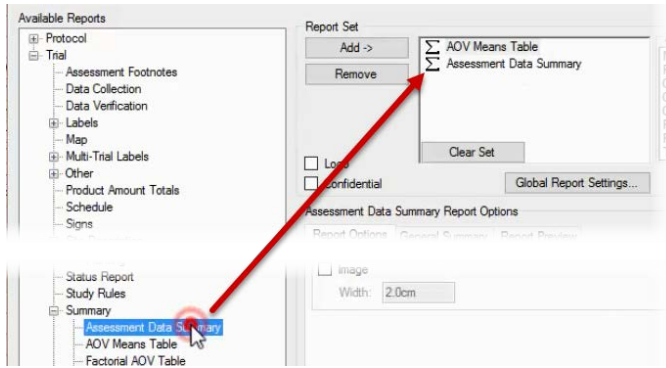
Available Reports

Protocol
Trial
Assessment Footnotes
Data Collection
Data Verification
Labels
Map
Multi-Trial Labels
Other
Product Amount Totals
Schedule
Signs
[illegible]
Status Report
Study Rules
Summary
Assessment Data Summary
AOV Means Table
Factorial AOV Table

Report Set
Add ->
Remove
$\sum$ AOV Means Table
$\sum$ Assessment Data Summary
Clear Set
Logo
Confidential
Global Report Settings...
Assessment Data Summary Report Options
Report Options
General Summary
Report Preview
Image
Width: 2.0cm